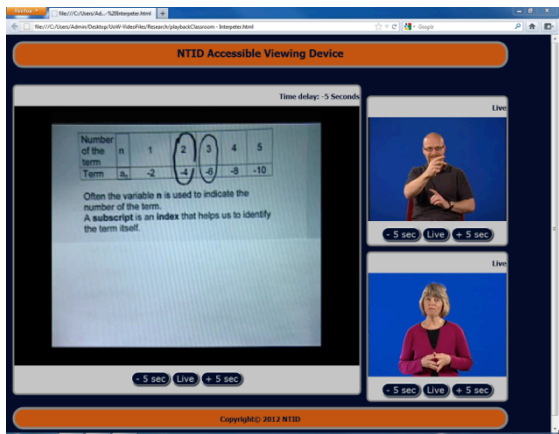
Firefox
file:///C:/Users/Ad...%20Interpeter.html
+
file:///C:/Users/Admin/Desktop/UoW-VideoFiles/Research/playbackClassroom - Interpeter.html
Google

NTID Accessible Viewing Device

Time delay: -5 Seconds

| Number of the term | n | 1 | 2 | 3 | 4 | 5 |
|---|---|---|---|---|---|---|
| Term | $a_n$ | -2 | -4 | -6 | -8 | -10 |

Often the variable **n** is used to indicate the number of the term.
A **subscript** is an **index** that helps us to identify the term itself.

- 5 sec Live + 5 sec

Live

- 5 sec Live + 5 sec

Live

- 5 sec Live + 5 sec

Copyright© 2012 NTID